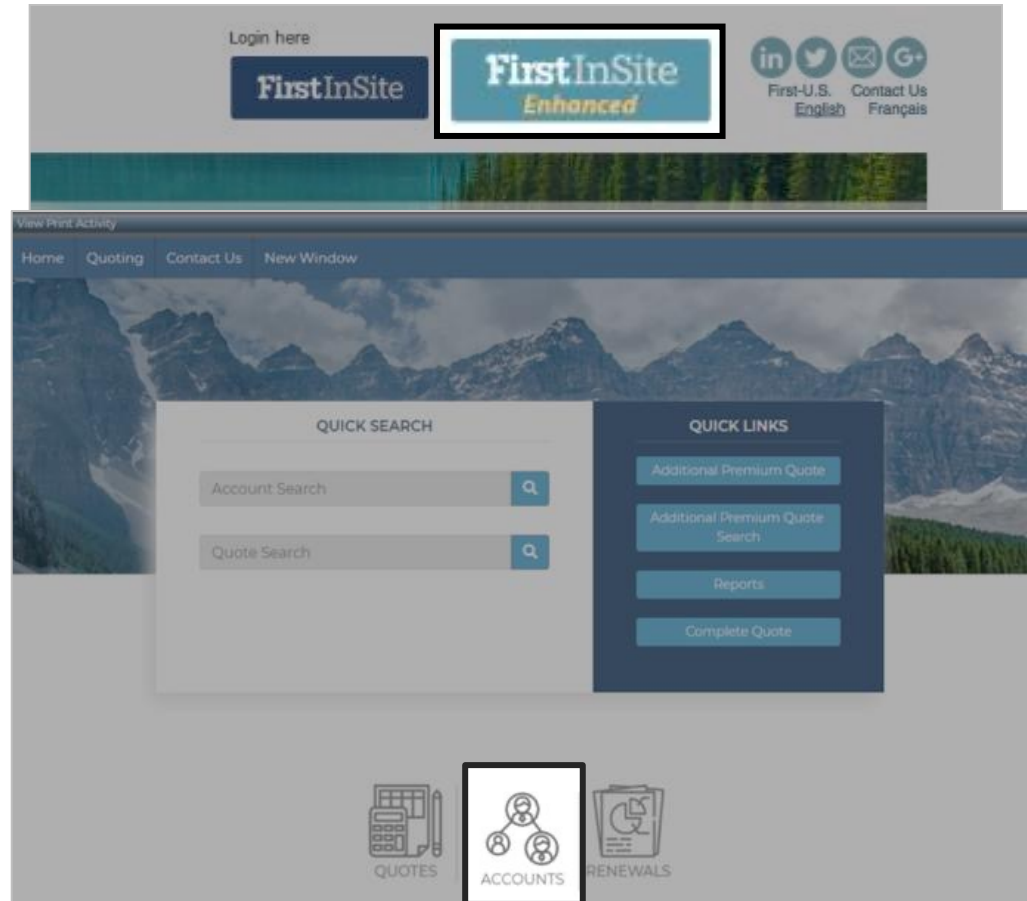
Login here

FirstInSite

FirstInSite
Enhanced

First-U.S. Contact Us
English Français

View Print Activity

Home Quoting Contact Us New Window

QUICK SEARCH

Account Search

Quote Search

QUICK LINKS

Additional Premium Quote

Additional Premium Quote Search

Reports

Complete Quote

QUOTES

ACCOUNTS

RENEWALS